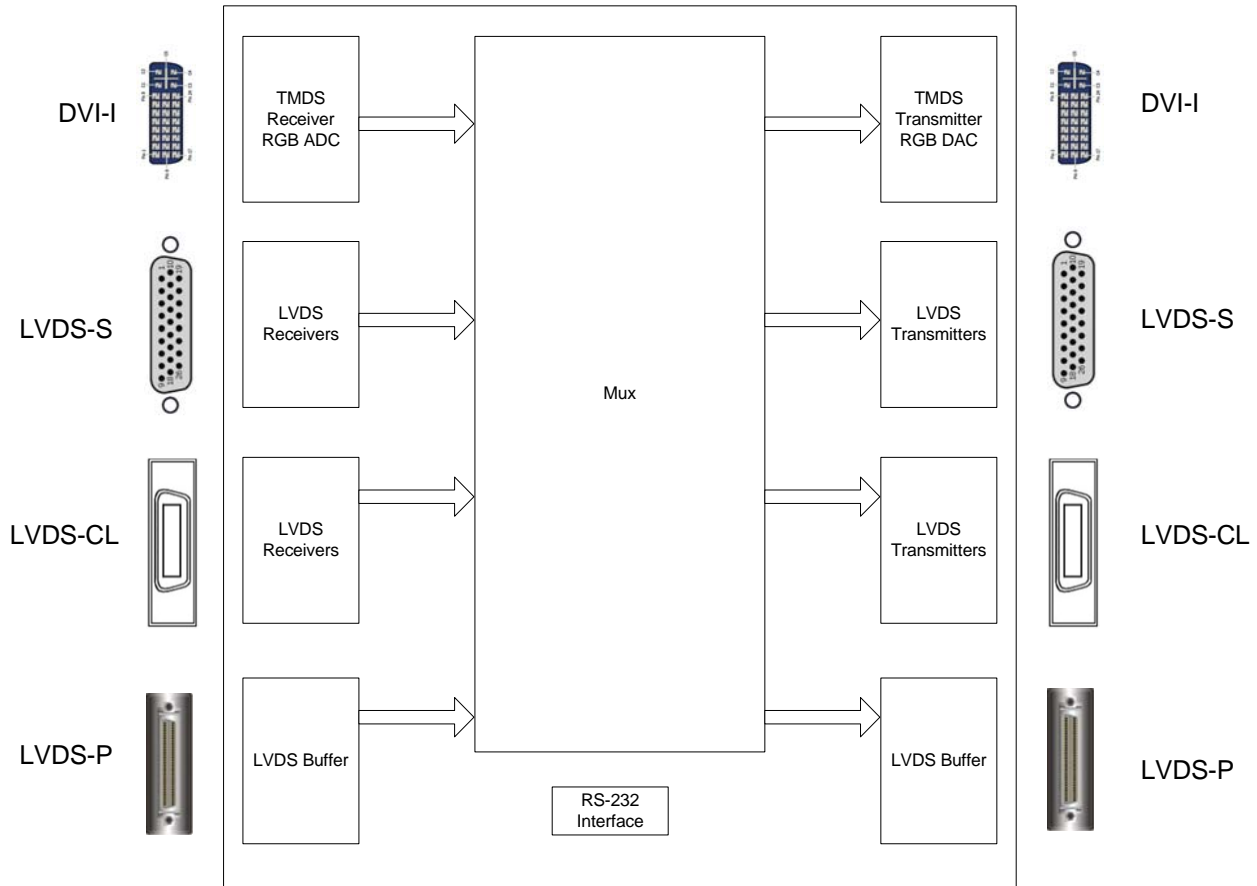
DVI-I

TMDS Receiver RGB ADC

Mux

TMDS Transmitter RGB DAC

DVI-I

LVDS-S

LVDS Receivers

LVDS Transmitters

LVDS-S

LVDS-CL

LVDS Receivers

LVDS Transmitters

LVDS-CL

LVDS-P

LVDS Buffer

RS-232 Interface

LVDS Buffer

LVDS-P